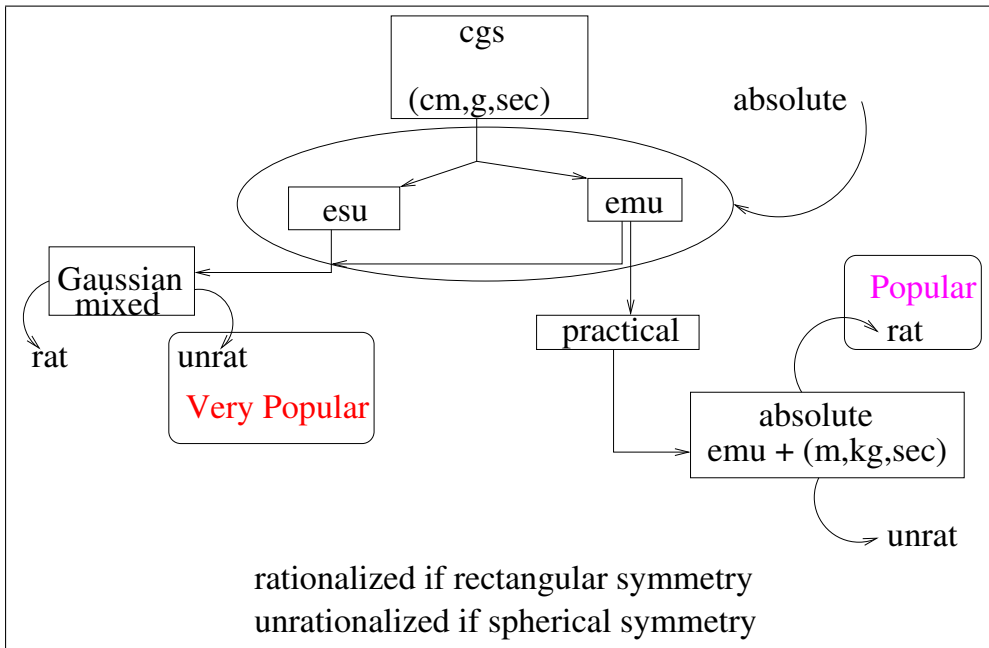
cgs

(cm,g,sec)

absolute

esu

emu

Gaussian mixed

rat

unrat

Very Popular

practical

Popular

rat

absolute emu + (m,kg,sec)

unrat

rationalized if rectangular symmetry
unrationalized if spherical symmetry